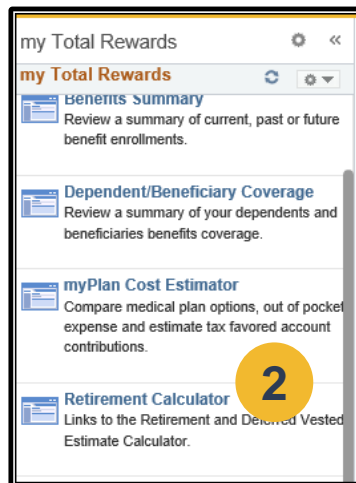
my Total Rewards

my Total Rewards

Benefits Summary
Review a summary of current, past or future benefit enrollments.

Dependent/Beneficiary Coverage
Review a summary of your dependents and beneficiaries benefits coverage.

myPlan Cost Estimator
Compare medical plan options, out of pocket expense and estimate tax favored account contributions.

Retirement Calculator
Links to the Retirement and Deferred Vested Estimate Calculator.

2